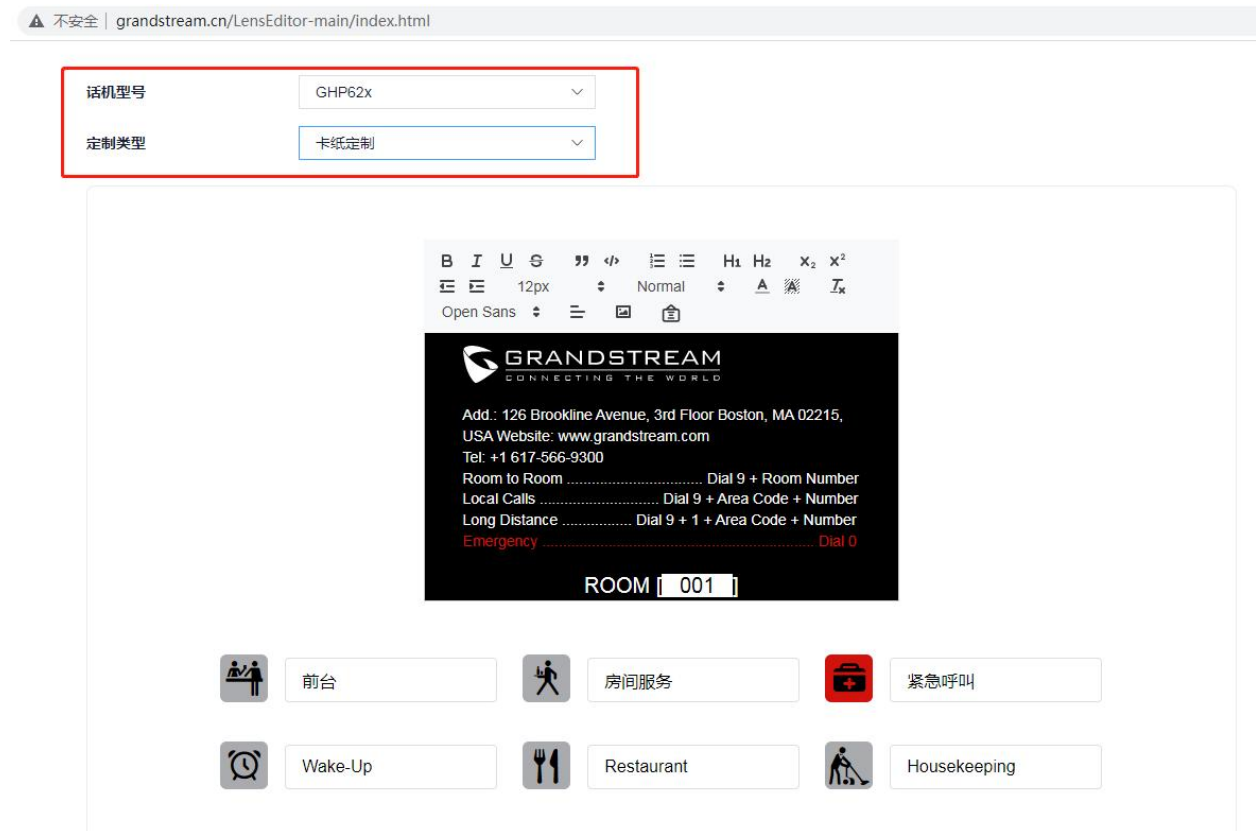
不安全 | grandstream.cn/LensEditor-main/index.html

话机型号 GHP62x

定制类型 卡纸定制

B I U S H1 H2 $x_2$ $x^2$
12px Normal
Open Sans

GRANDSTREAM
CONNECTING THE WORLD

Add.: 126 Brookline Avenue, 3rd Floor Boston, MA 02215, USA Website: www.grandstream.com
Tel: +1 617-566-9300
Room to Room ................................ Dial 9 + Room Number
Local Calls ............................ Dial 9 + Area Code + Number
Long Distance ................. Dial 9 + 1 + Area Code + Number
Emergency ........................................................................ Dial 0

ROOM [ 001 ]

前台
房间服务
紧急呼叫
Wake-Up
Restaurant
Housekeeping